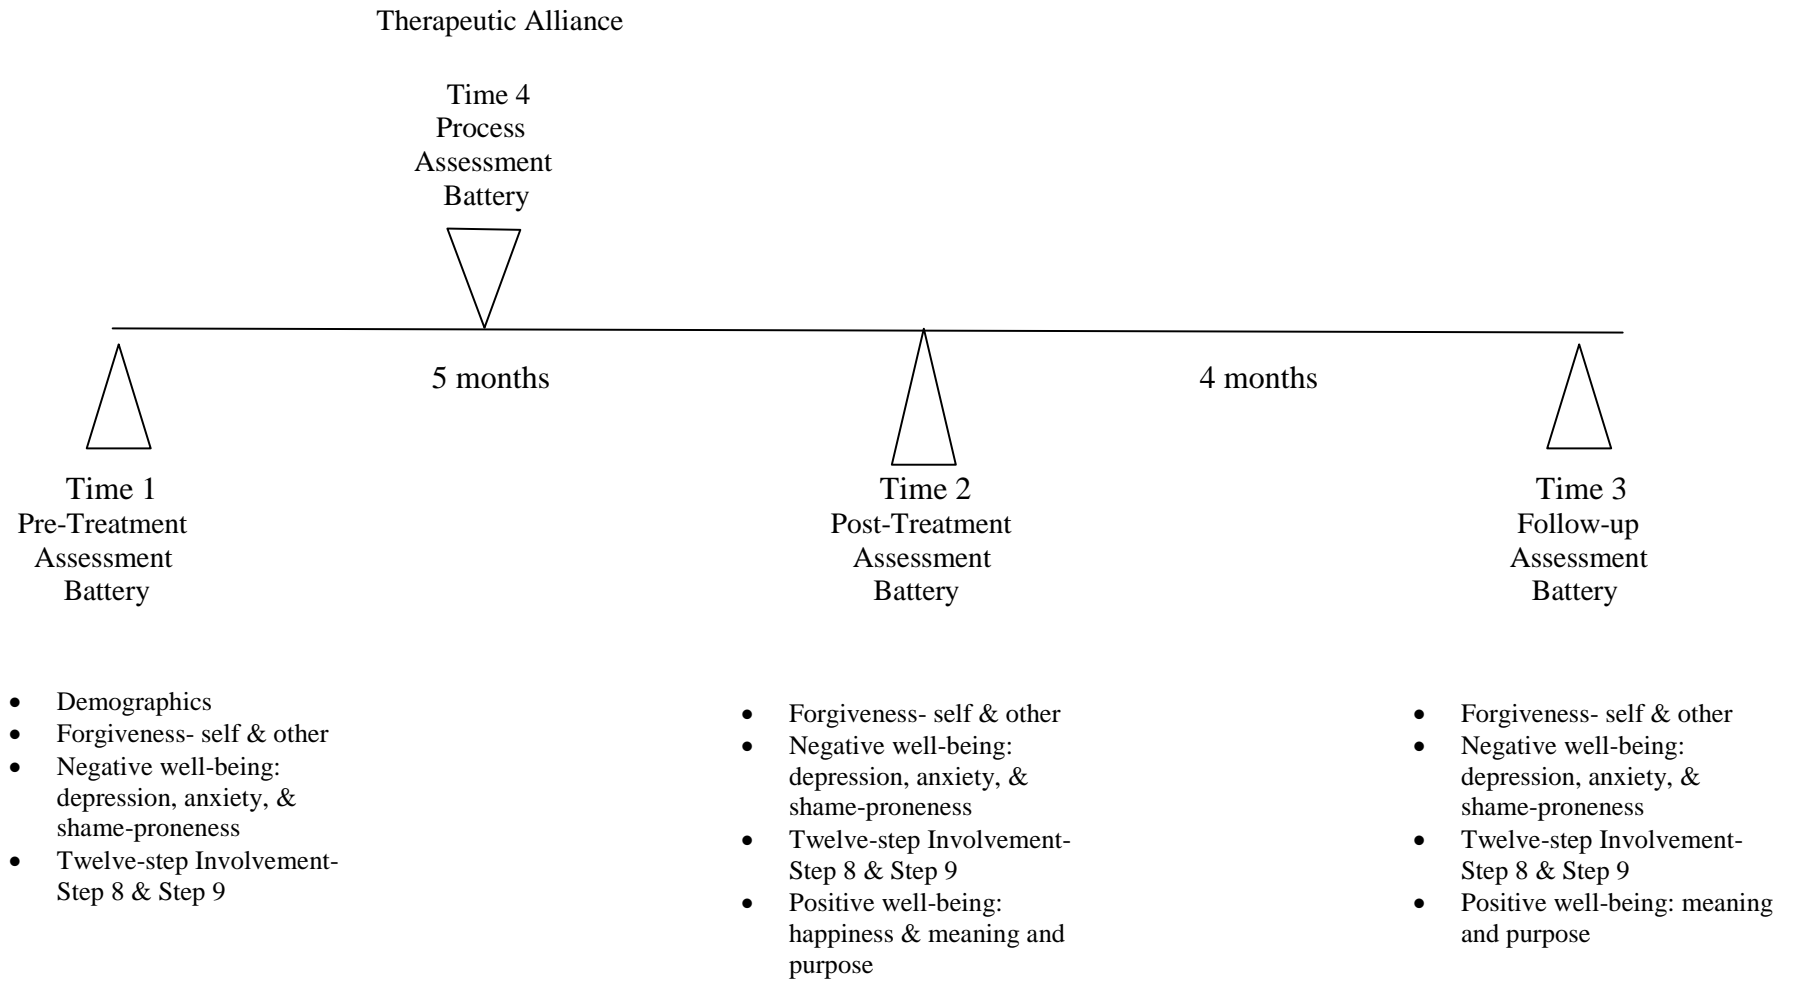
Therapeutic Alliance

Time 4
Process
Assessment
Battery

5 months

4 months

Time 1
Pre-Treatment
Assessment
Battery

Time 2
Post-Treatment
Assessment
Battery

Time 3
Follow-up
Assessment
Battery

- Demographics
- Forgiveness- self & other
- Negative well-being: depression, anxiety, & shame-proneness
- Twelve-step Involvement- Step 8 & Step 9

- Forgiveness- self & other
- Negative well-being: depression, anxiety, & shame-proneness
- Twelve-step Involvement- Step 8 & Step 9
- Positive well-being: happiness & meaning and purpose

- Forgiveness- self & other
- Negative well-being: depression, anxiety, & shame-proneness
- Twelve-step Involvement- Step 8 & Step 9
- Positive well-being: meaning and purpose